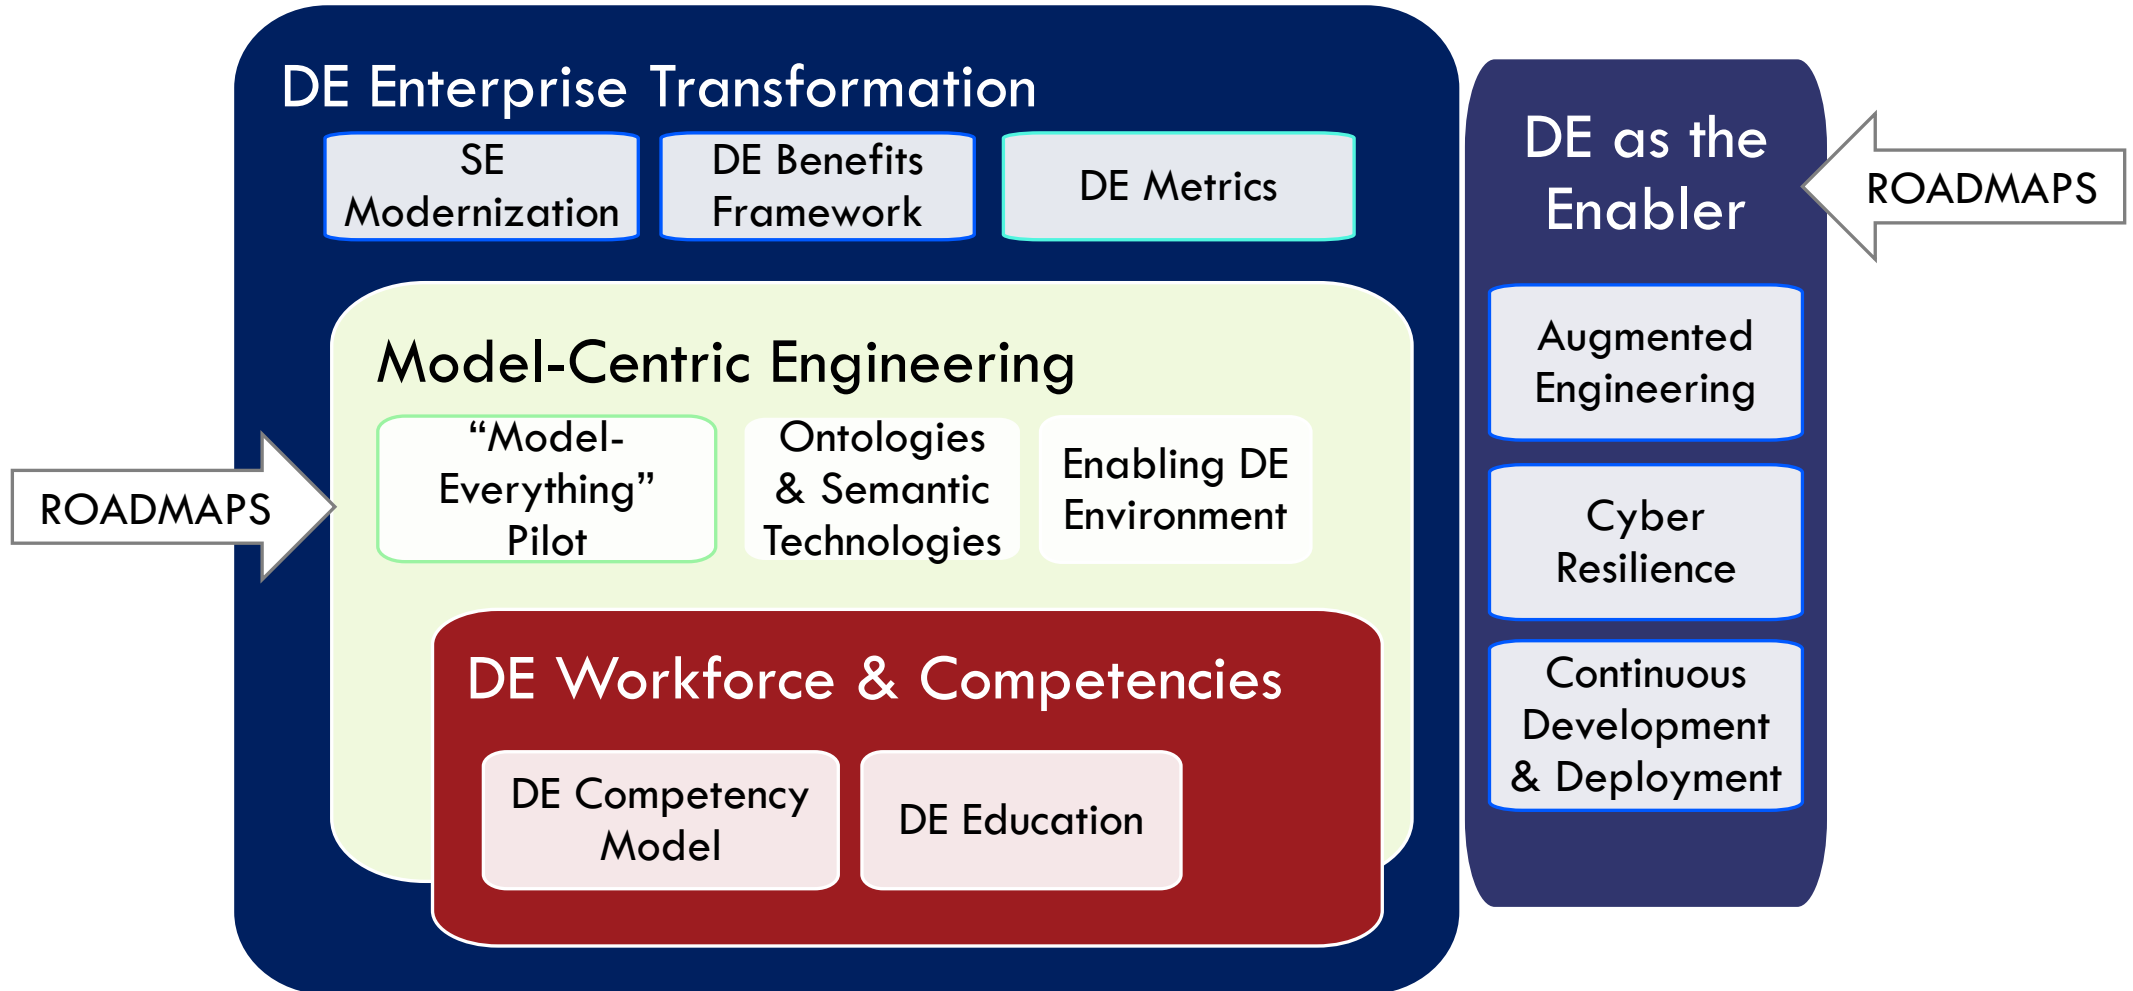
DE Enterprise Transformation

SE Modernization

DE Benefits Framework

DE Metrics

DE as the Enabler

ROADMAPS

Model-Centric Engineering

ROADMAPS

“Model-Everything” Pilot

Ontologies & Semantic Technologies

Enabling DE Environment

Augmented Engineering

Cyber Resilience

DE Workforce & Competencies

DE Competency Model

DE Education

Continuous Development & Deployment